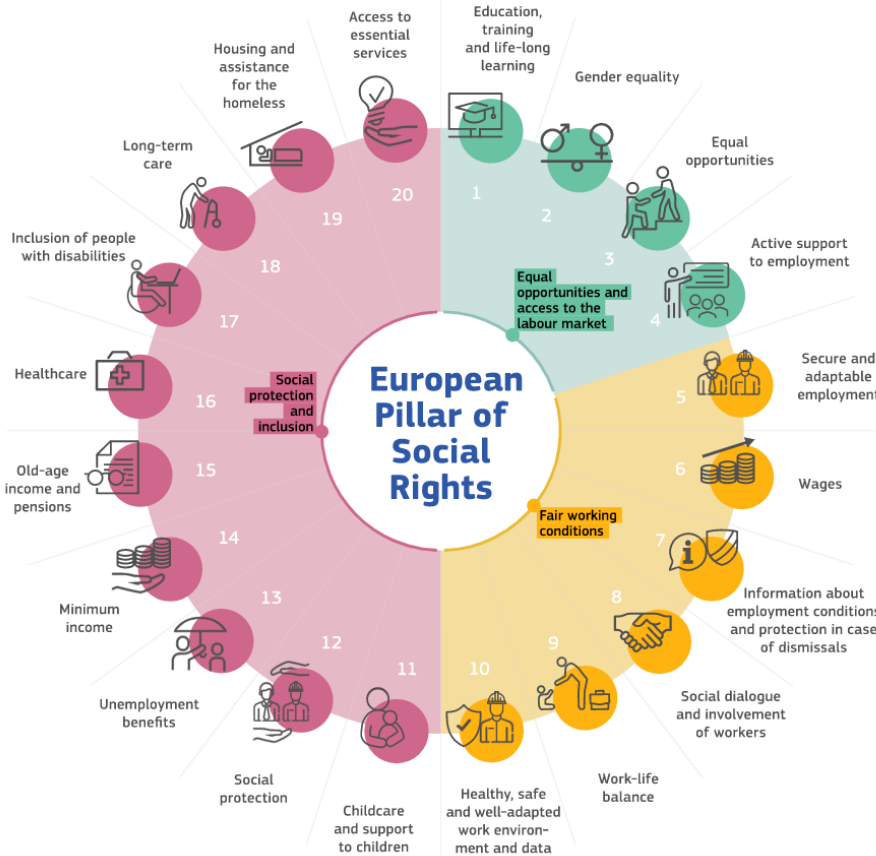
European Pillar of Social Rights

Equal opportunities and access to the labour market

1 Education, training and life-long learning

2 Gender equality

3 Equal opportunities

4 Active support to employment

Fair working conditions

5 Secure and adaptable employment

6 Wages

7 Information about employment conditions and protection in case of dismissals

8 Social dialogue and involvement of workers

9 Work-life balance

10 Healthy, safe and well-adapted work environment and data

Social protection and inclusion

11 Childcare and support to children

12 Social protection

13 Unemployment benefits

14 Minimum income

15 Old-age income and pensions

16 Healthcare

17 Inclusion of people with disabilities

18 Long-term care

19 Housing and assistance for the homeless

20 Access to essential services